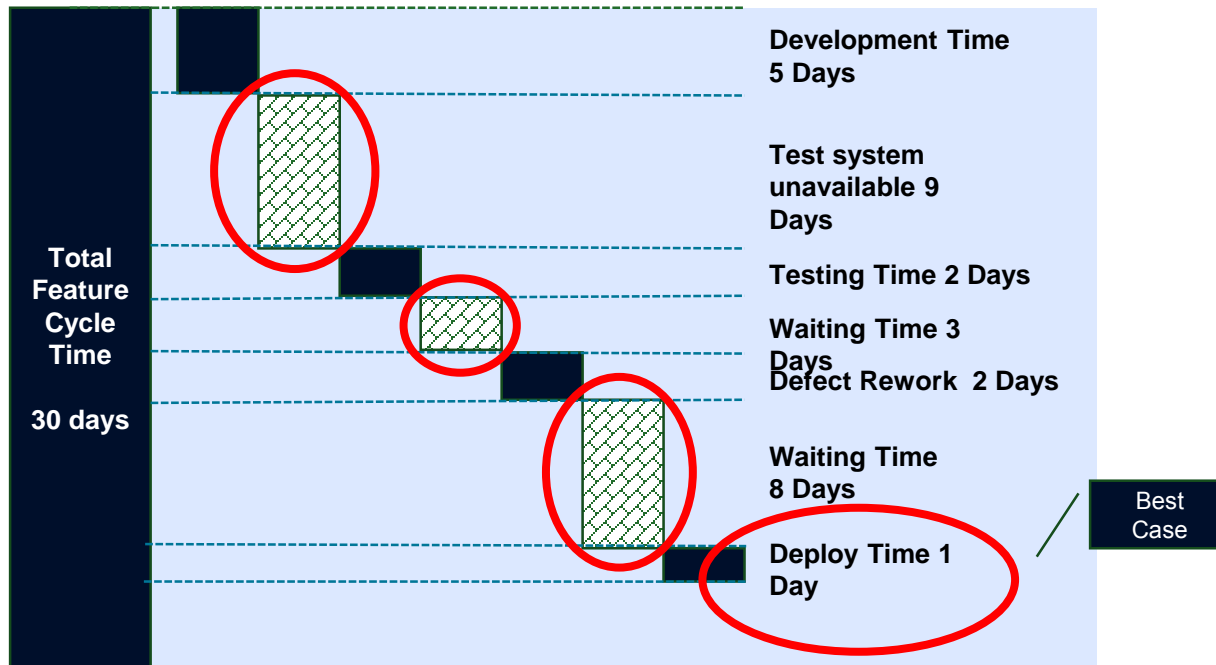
Total Feature Cycle Time

30 days

Development Time 5 Days

Test system unavailable 9 Days

Testing Time 2 Days

Waiting Time 3 Days

Defect Rework 2 Days

Waiting Time 8 Days

Deploy Time 1 Day

Best Case